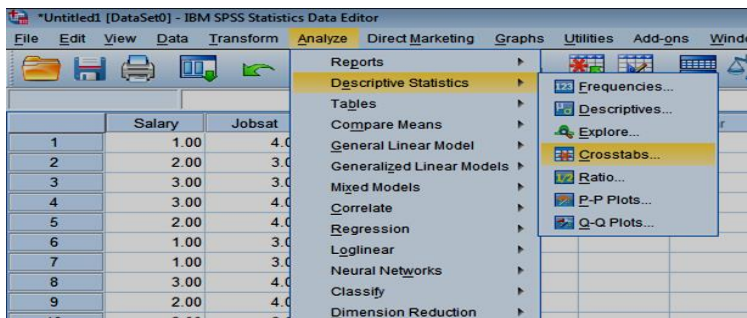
*Untitled1 [DataSet0] - IBM SPSS Statistics Data Editor

File Edit View Data Transform Analyze Direct Marketing Graphs Utilities Add-ons Windo

Reports
Descriptive Statistics
Tables
Compare Means
General Linear Model
Generalized Linear Models
Mixed Models
Correlate
Regression
Loglinear
Neural Networks
Classify
Dimension Reduction

Frequencies...
Descriptives...
Explore...
Crosstabs...
Ratio...
P-P Plots...
Q-Q Plots...

| | Salary | Jobsat |
|---|---|---|
| 1 | 1.00 | 4.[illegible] |
| 2 | 2.00 | 3.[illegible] |
| 3 | 3.00 | 3.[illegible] |
| 4 | 3.00 | 4.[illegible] |
| 5 | 2.00 | 4.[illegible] |
| 6 | 1.00 | 3.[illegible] |
| 7 | 1.00 | 3.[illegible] |
| 8 | 3.00 | 4.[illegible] |
| 9 | 2.00 | 4.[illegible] |

r